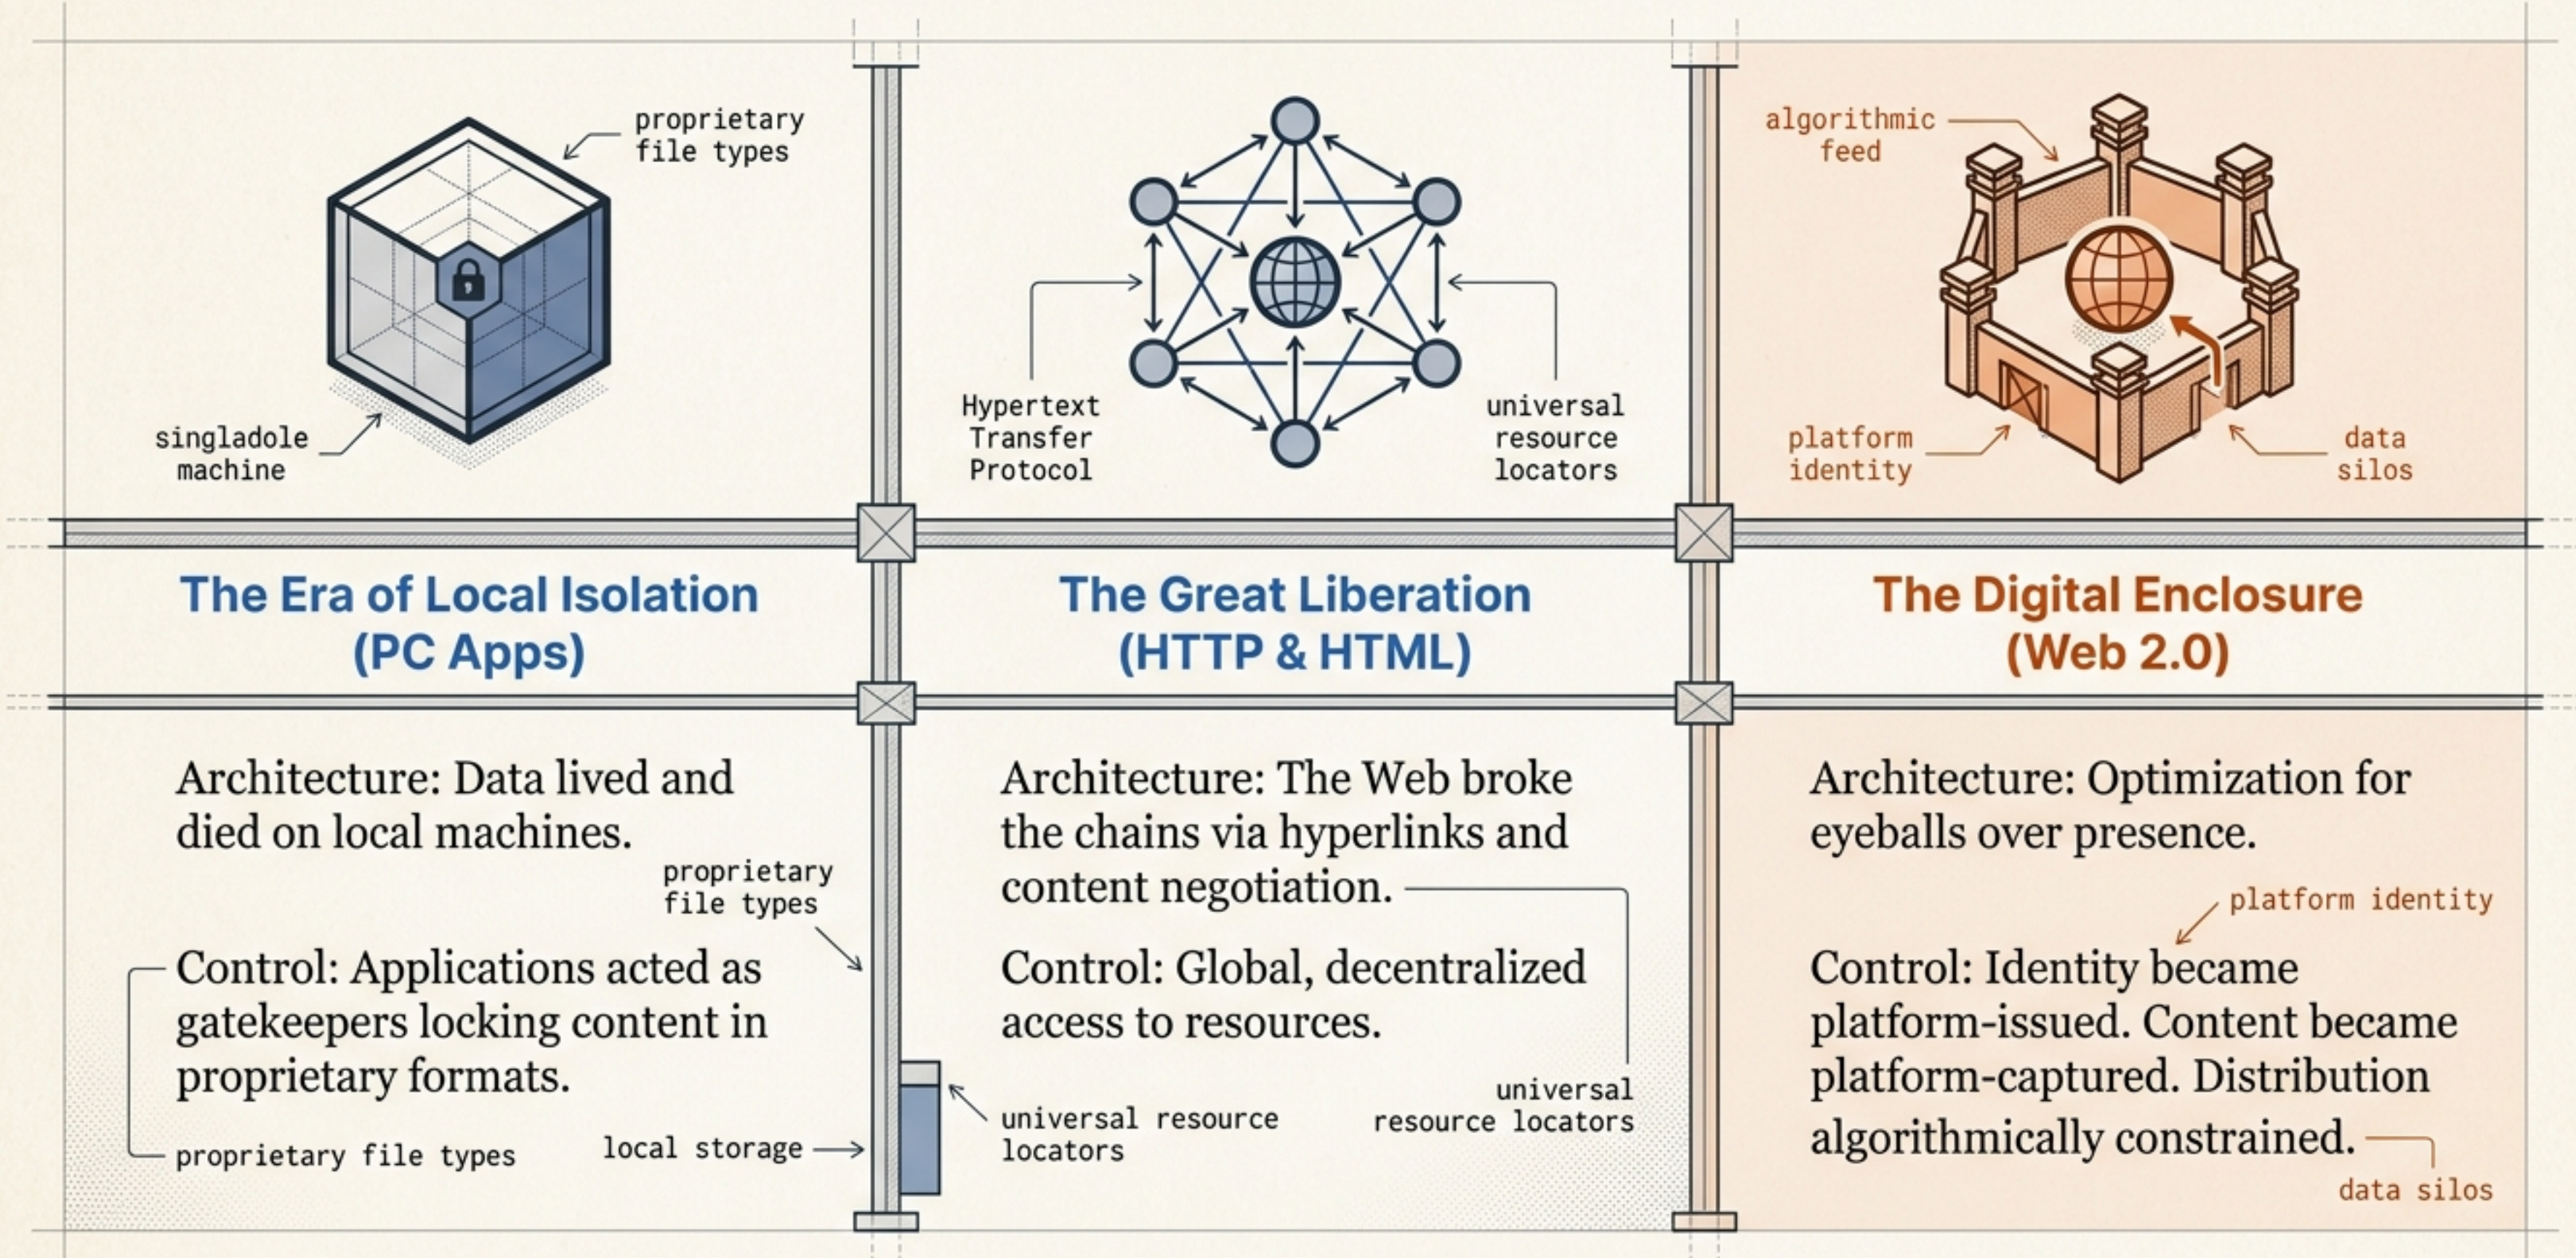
proprietary file types

singladole machine

Hypertext Transfer Protocol

universal resource locators

algorithmic feed

platform identity

data silos

The Era of Local Isolation (PC Apps)

The Great Liberation (HTTP & HTML)

The Digital Enclosure (Web 2.0)

Architecture: Data lived and died on local machines.

proprietary file types

Control: Applications acted as gatekeepers locking content in proprietary formats.

proprietary file types

local storage

universal resource locators

Architecture: The Web broke the chains via hyperlinks and content negotiation.

Control: Global, decentralized access to resources.

universal resource locators

Architecture: Optimization for eyeballs over presence.

platform identity

Control: Identity became platform-issued. Content became platform-captured. Distribution algorithmically constrained.

data silos